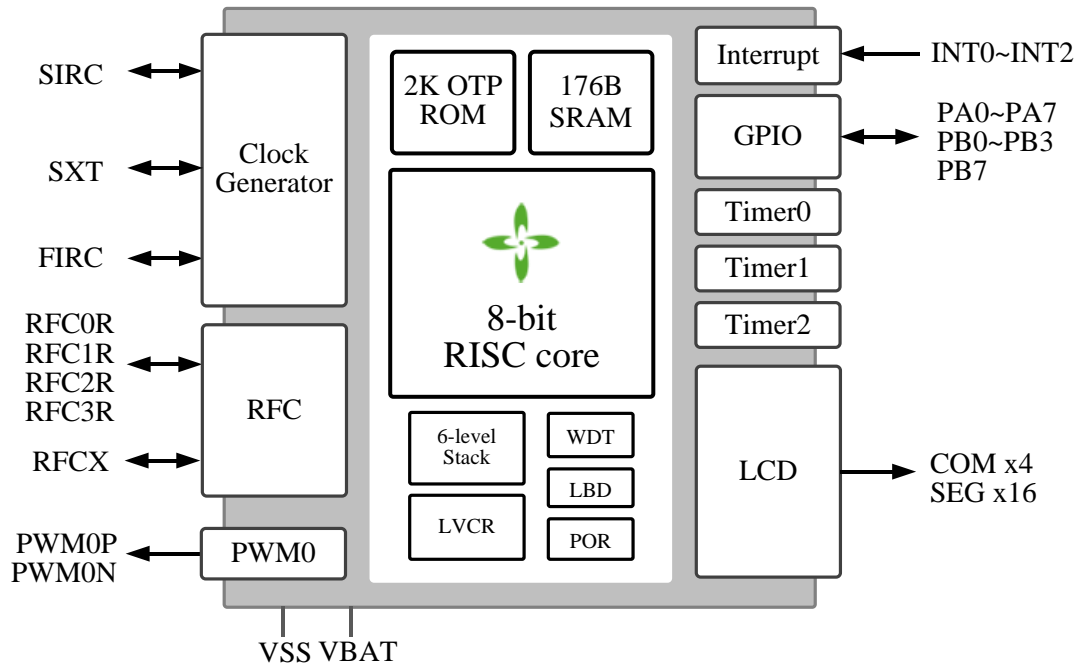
SIRC

SXT

FIRC

Clock Generator

RFC0R
RFC1R
RFC2R
RFC3R

RFCX

RFC

PWM0P
PWM0N

PWM0

2K OTP ROM

176B SRAM

8-bit
RISC core

6-level Stack

LVCR

WDT

LBD

POR

Interrupt

INT0~INT2

GPIO

PA0~PA7
PB0~PB3
PB7

Timer0

Timer1

Timer2

LCD

COM x4
SEG x16

VSS VBAT